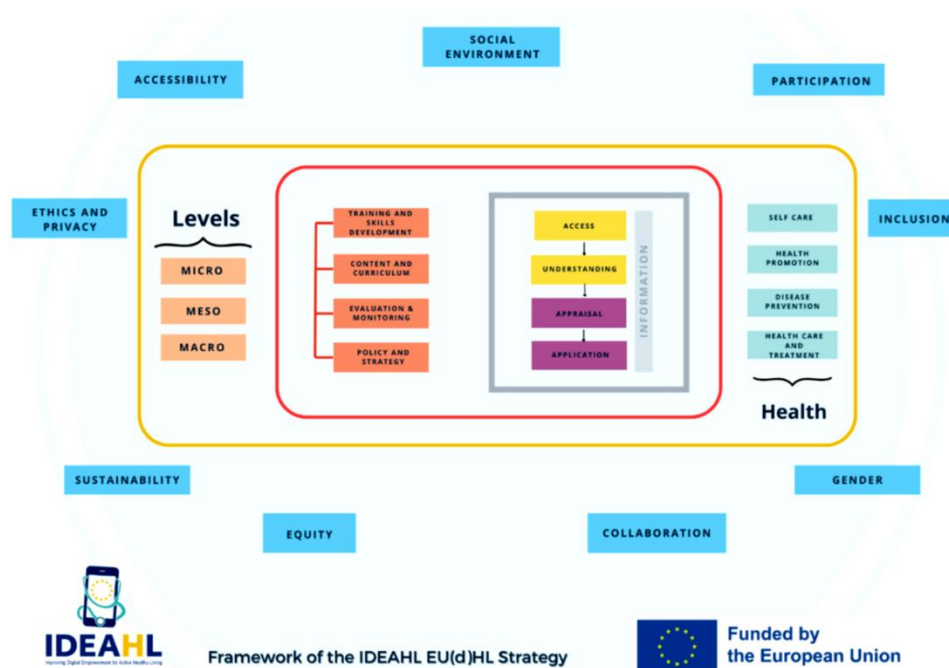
SOCIAL ENVIRONMENT

ACCESSIBILITY

PARTICIPATION

ETHICS AND PRIVACY

INCLUSION

Levels

MICRO

MESO

MACRO

TRAINING AND SKILLS DEVELOPMENT

CONTENT AND CURRICULUM

EVALUATION & MONITORING

POLICY AND STRATEGY

ACCESS

UNDERSTANDING

APPRAISAL

APPLICATION

INFORMATION

SELF CARE

HEALTH PROMOTION

DISEASE PREVENTION

HEALTH CARE AND TREATMENT

Health

SUSTAINABILITY

GENDER

EQUITY

COLLABORATION

IDEAHL
Improving Digital Empowerment for Active Healthy Living

Framework of the IDEAHL EU(d)HL Strategy

Funded by the European Union